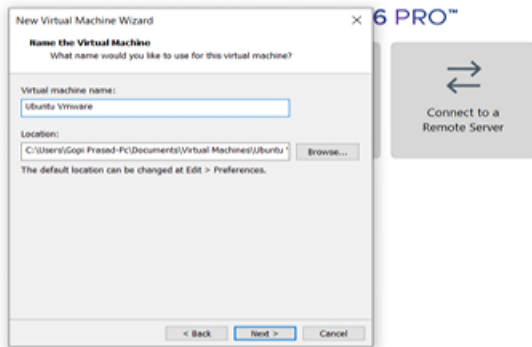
New Virtual Machine Wizard

×

Name the Virtual Machine

What name would you like to use for this virtual machine?

Virtual machine name:

Ubuntu Vmware

Location:

C:\Users\Gopi Prasad-Pc\Documents\Virtual Machines\Ubuntu V

Browse...

The default location can be changed at Edit > Preferences.

< Back

Next >

Cancel

6 PRO™

Connect to a Remote Server